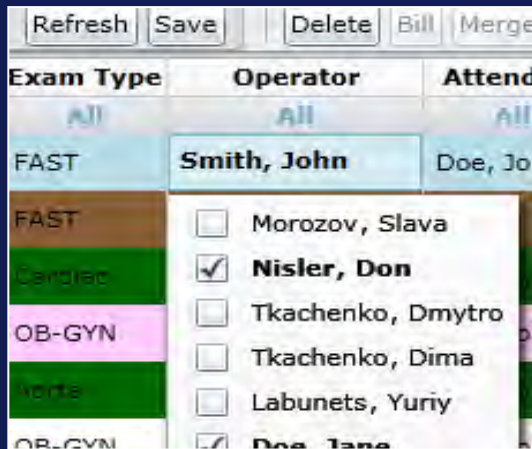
Refresh Save Delete Bill Merge

| Exam Type | Operator | Attend |
|---|---|---|
| All | All | All |
| FAST | Smith, John | Doe, Jo |
| FAST | | |
| Cardiac | | |
| OB-GYN | | |
| Aorta | | |
| OB-GYN | | |

Morozov, Slava
Nisler, Don
Tkachenko, Dmytro
Tkachenko, Dima
Labunets, Yuriy
Doe, Jane